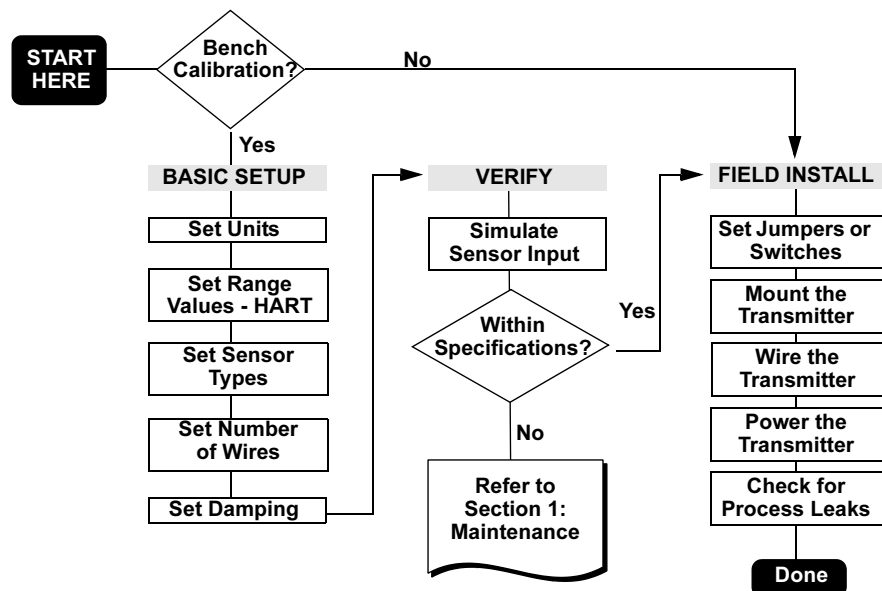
START HERE

Bench Calibration?

No

Yes

BASIC SETUP

Set Units

Set Range Values - HART

Set Sensor Types

Set Number of Wires

Set Damping

VERIFY

Simulate Sensor Input

Within Specifications?

Yes

No

Refer to Section 1: Maintenance

FIELD INSTALL

Set Jumpers or Switches

Mount the Transmitter

Wire the Transmitter

Power the Transmitter

Check for Process Leaks

Done